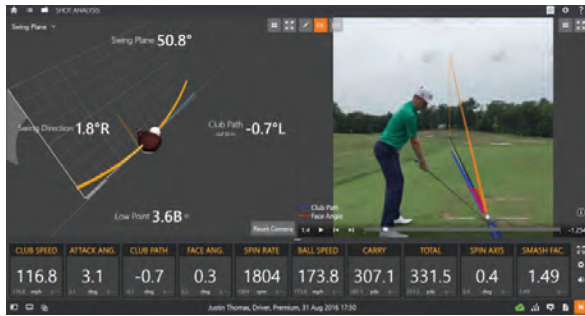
SHOT ANALYSIS

Swing Plane

Swing Plane 50.8°

Swing Direction 1.8°R

Club Path -0.7°L

Low Point 3.6B

Reset Camera

1/4

Club Path
Face Angle

| CLUB SPEED | ATTACK ANG. | CLUB PATH | FACE ANG. | SPIN RATE | BALL SPEED | CARRY | TOTAL | SPIN AXIS | SMASH FAC. |
|---|---|---|---|---|---|---|---|---|---|
| 116.8 | 3.1 | -0.7 | 0.3 | 1804 | 173.8 | 307.1 | 331.5 | 0.4 | 1.49 |
| mph | deg | deg | deg | rpm | mph | yds | yds | deg | |

Justin Thomas, Driver, Premium, 31 Aug 2016 17:50